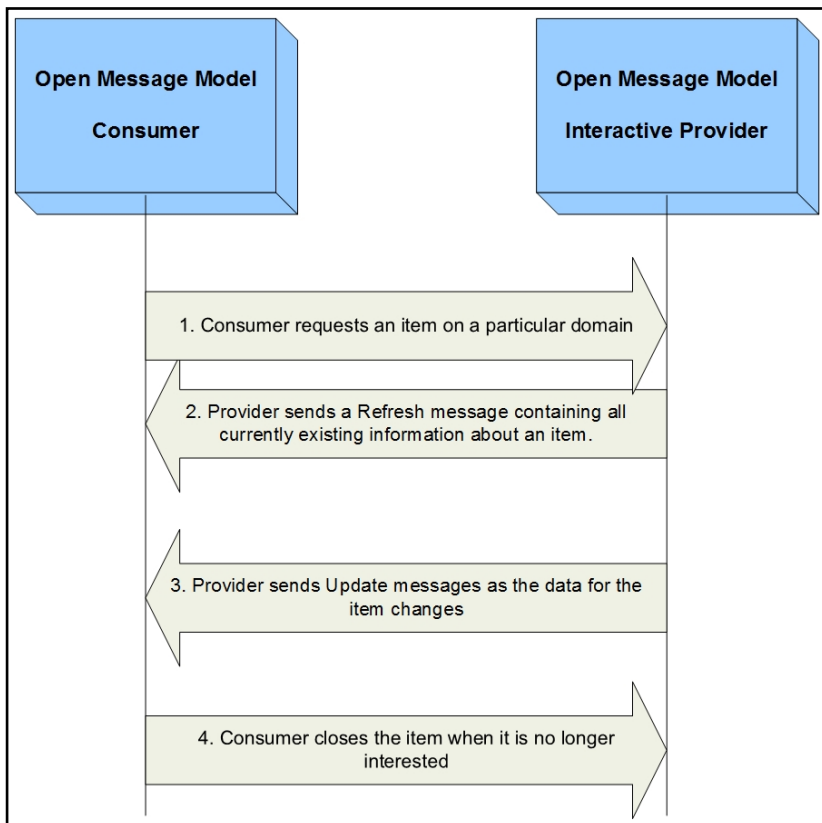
Open Message Model

Consumer

Open Message Model

Interactive Provider

1. Consumer requests an item on a particular domain

2. Provider sends a Refresh message containing all currently existing information about an item.

3. Provider sends Update messages as the data for the item changes

4. Consumer closes the item when it is no longer interested